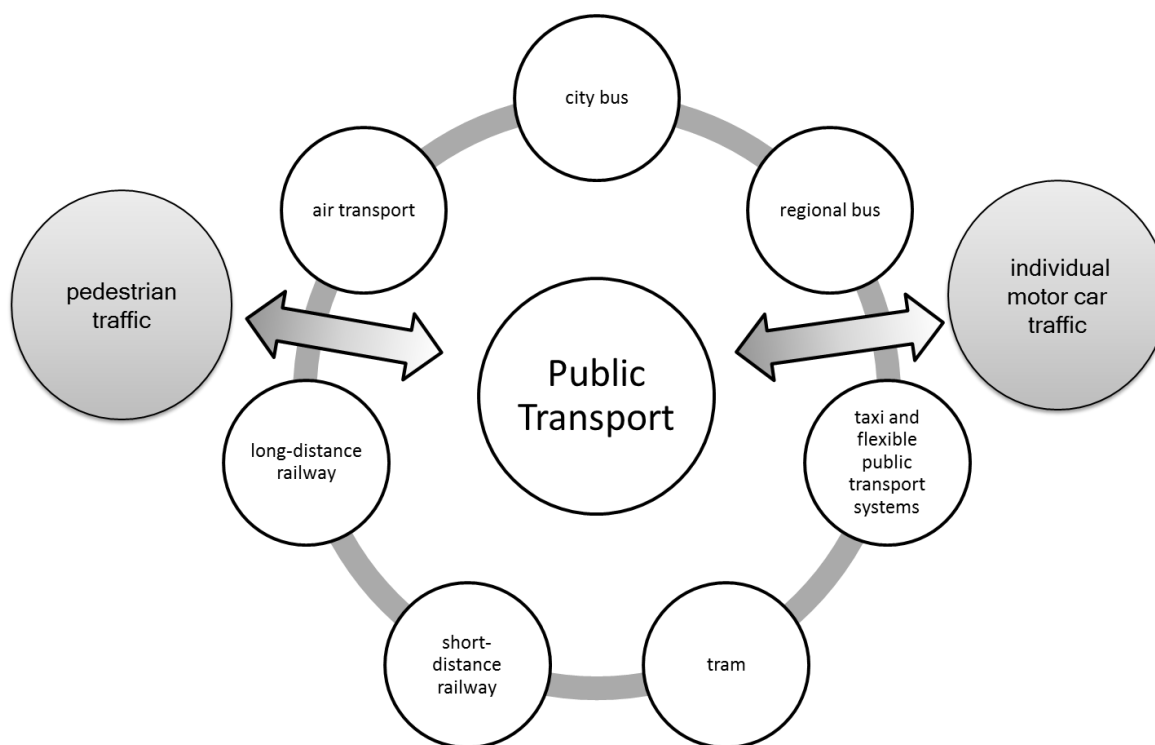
city bus

air transport

regional bus

pedestrian traffic

individual motor car traffic

Public Transport

long-distance railway

taxi and flexible public transport systems

short-distance railway

tram